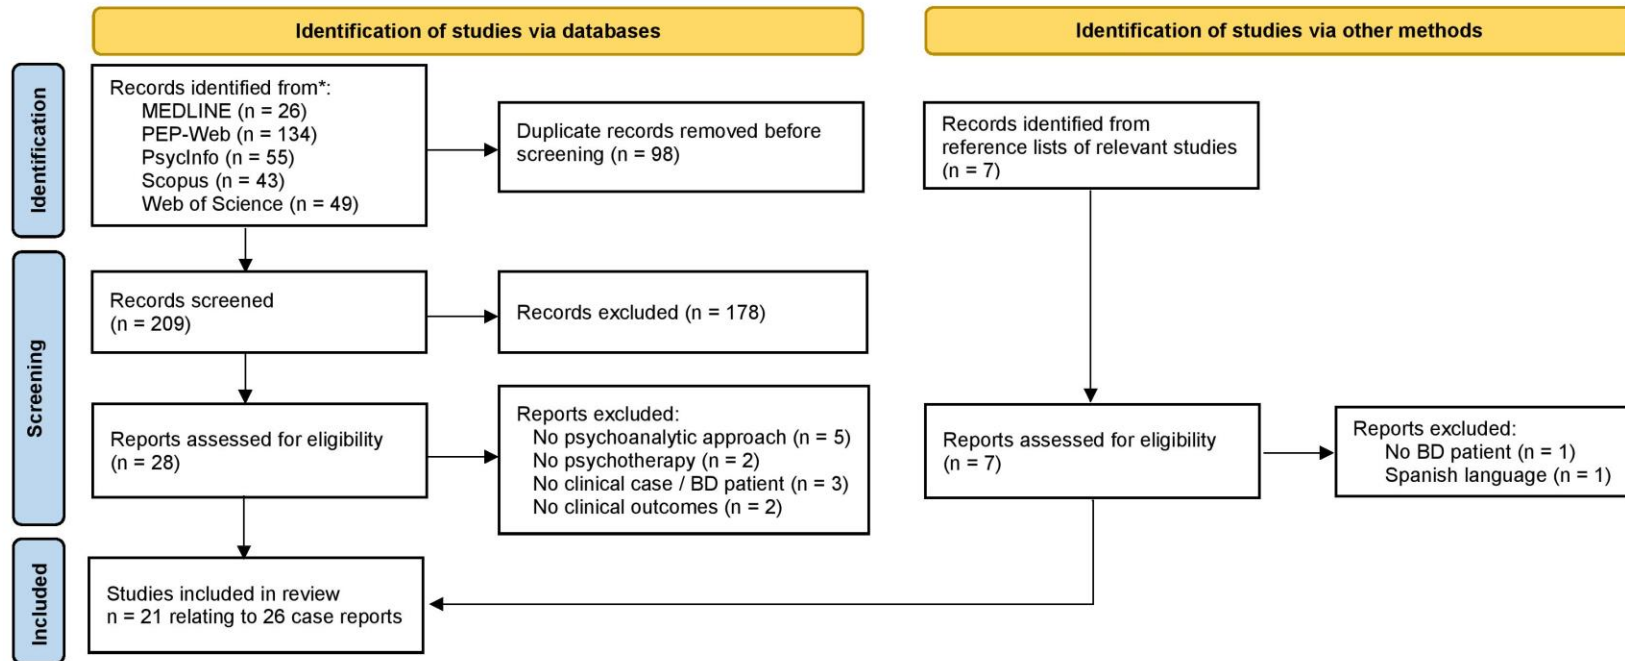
Identification of studies via databases

Identification of studies via other methods

Identification

Records identified from*:
MEDLINE (n = 26)
PEP-Web (n = 134)
PsycInfo (n = 55)
Scopus (n = 43)
Web of Science (n = 49)

Duplicate records removed before screening (n = 98)

Records identified from reference lists of relevant studies (n = 7)

Screening

Records screened (n = 209)

Records excluded (n = 178)

Reports assessed for eligibility (n = 28)

Reports excluded:
No psychoanalytic approach (n = 5)
No psychotherapy (n = 2)
No clinical case / BD patient (n = 3)
No clinical outcomes (n = 2)

Reports assessed for eligibility (n = 7)

Reports excluded:
No BD patient (n = 1)
Spanish language (n = 1)

Included

Studies included in review
n = 21 relating to 26 case reports